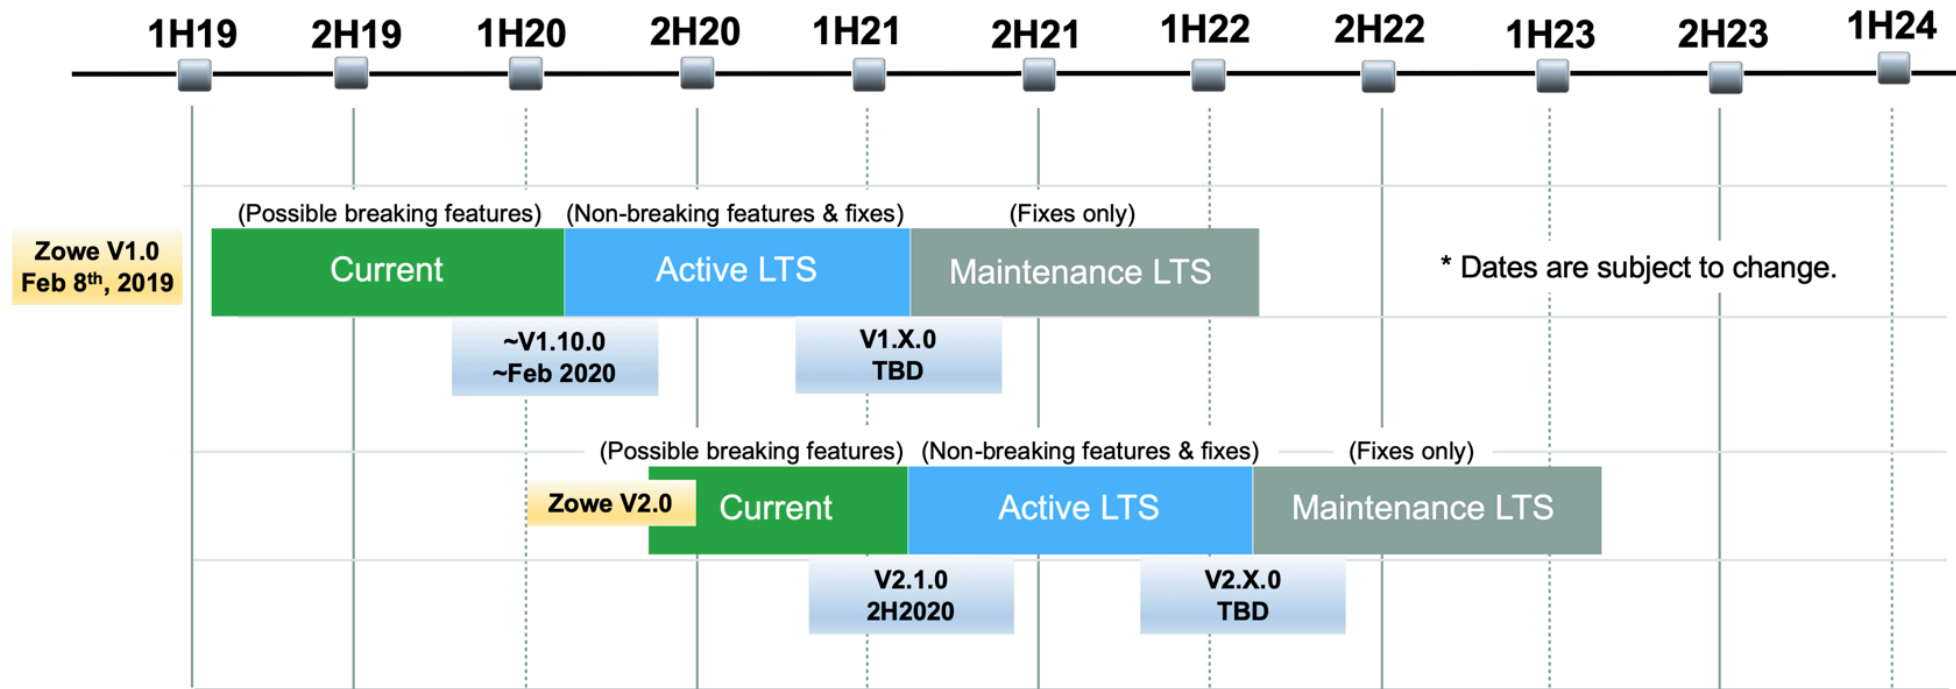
1H19 2H19 1H20 2H20 1H21 2H21 1H22 2H22 1H23 2H23 1H24

(Possible breaking features) (Non-breaking features & fixes) (Fixes only)

Zowe V1.0
Feb 8$^{th}$, 2019

Current Active LTS Maintenance LTS

* Dates are subject to change.

~V1.10.0
~Feb 2020

V1.X.0
TBD

(Possible breaking features) (Non-breaking features & fixes) (Fixes only)

Zowe V2.0

Current Active LTS Maintenance LTS

V2.1.0
2H2020

V2.X.0
TBD